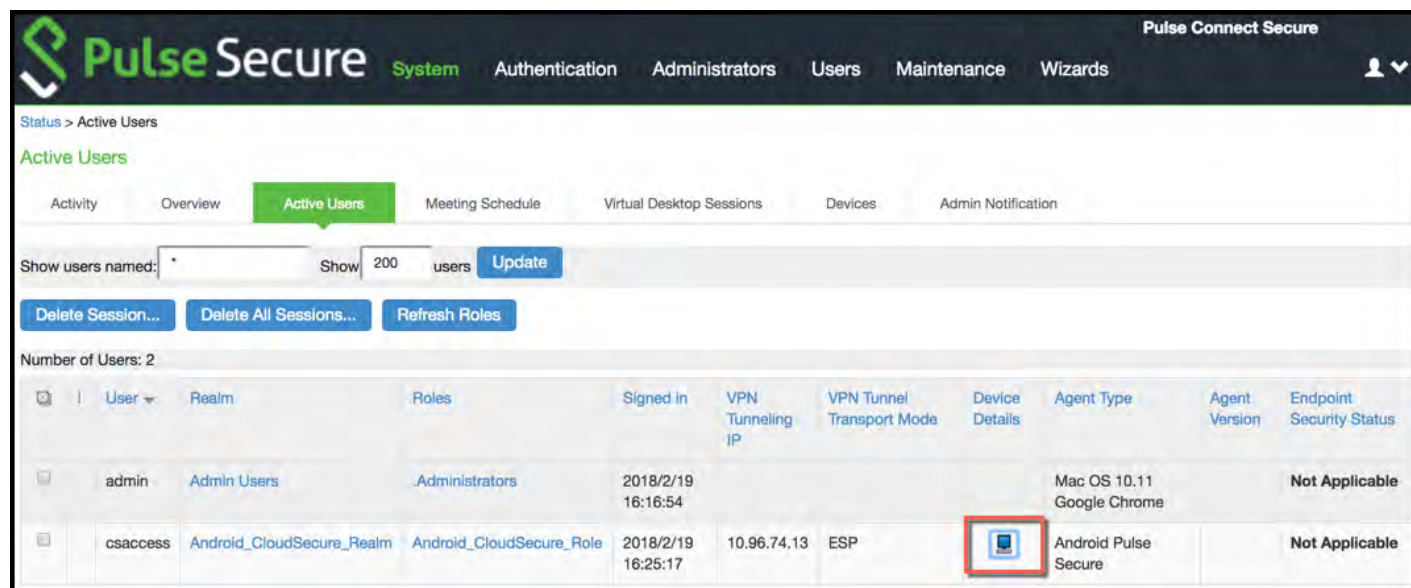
Pulse Secure System Authentication Administrators Users Maintenance Wizards

Pulse Connect Secure

Status > Active Users

Active Users

Activity Overview Active Users Meeting Schedule Virtual Desktop Sessions Devices Admin Notification

Show users named: * Show 200 users Update

Delete Session... Delete All Sessions... Refresh Roles

Number of Users: 2

| | | User | Realm | Roles | Signed in | VPN Tunneling IP | VPN Tunnel Transport Mode | Device Details | Agent Type | Agent Version | Endpoint Security Status |
|---|---|---|---|---|---|---|---|---|---|---|---|
| | | admin | Admin Users | .Administrators | 2018/2/19 16:16:54 | | | | Mac OS 10.11 Google Chrome | | Not Applicable |
| | | csaccess | Android_CloudSecure_Realm | Android_CloudSecure_Role | 2018/2/19 16:25:17 | 10.96.74.13 | ESP | | Android Pulse Secure | | Not Applicable |